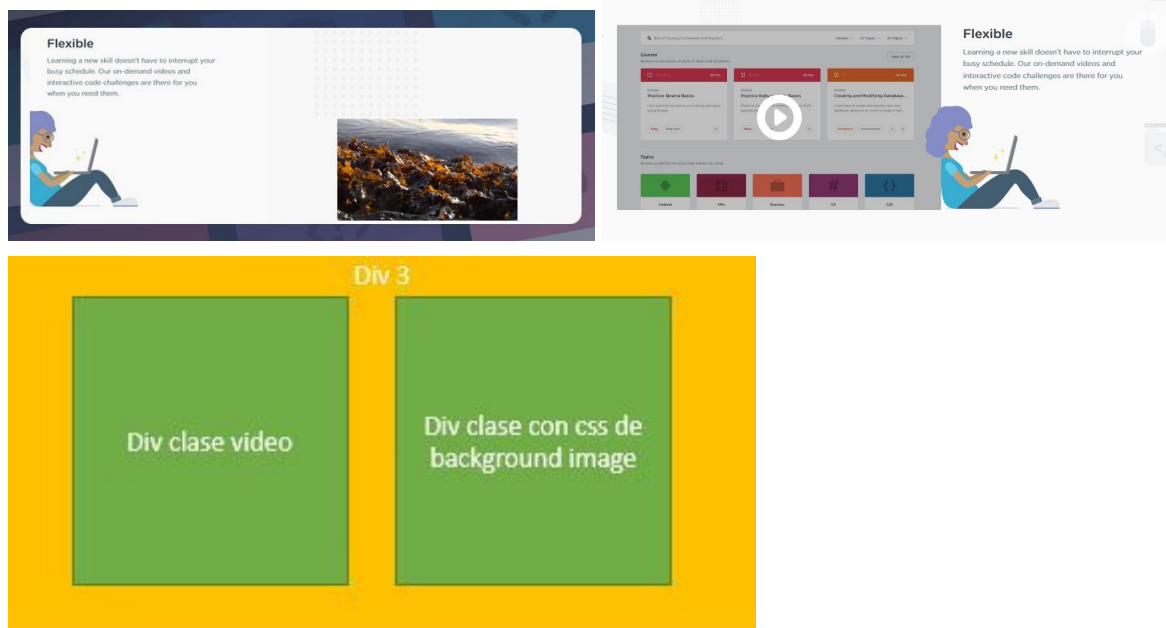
Flexible

Learning a new skill doesn't have to interrupt your busy schedule. Our on-demand videos and interactive code challenges are there for you when you need them.

Courses

Practice Swatch Basics

Creating and Modifying Database...

Topics

Android

APIs

Business

C#

CSS

Flexible

Learning a new skill doesn't have to interrupt your busy schedule. Our on-demand videos and interactive code challenges are there for you when you need them.

Div 3

Div clase video

Div clase con css de background image